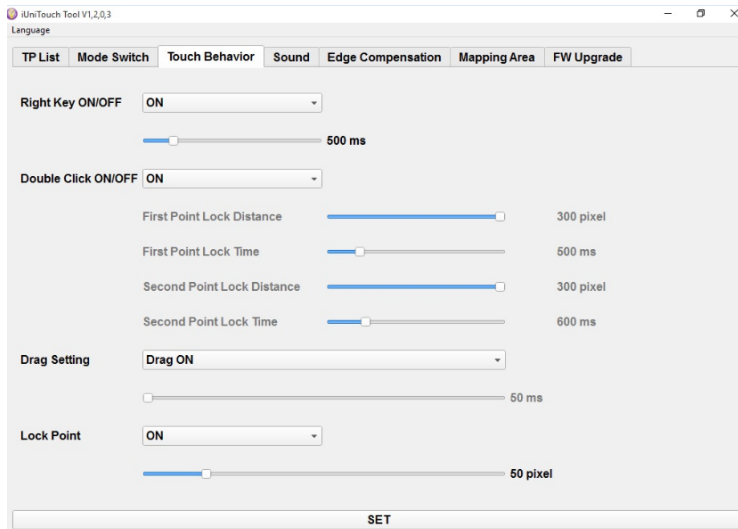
iUniTouch Tool V1,2,0,3
Language

TP List | Mode Switch | Touch Behavior | Sound | Edge Compensation | Mapping Area | FW Upgrade

Right Key ON/OFF ON

500 ms

Double Click ON/OFF ON

First Point Lock Distance 300 pixel

First Point Lock Time 500 ms

Second Point Lock Distance 300 pixel

Second Point Lock Time 600 ms

Drag Setting Drag ON

50 ms

Lock Point ON

50 pixel

SET